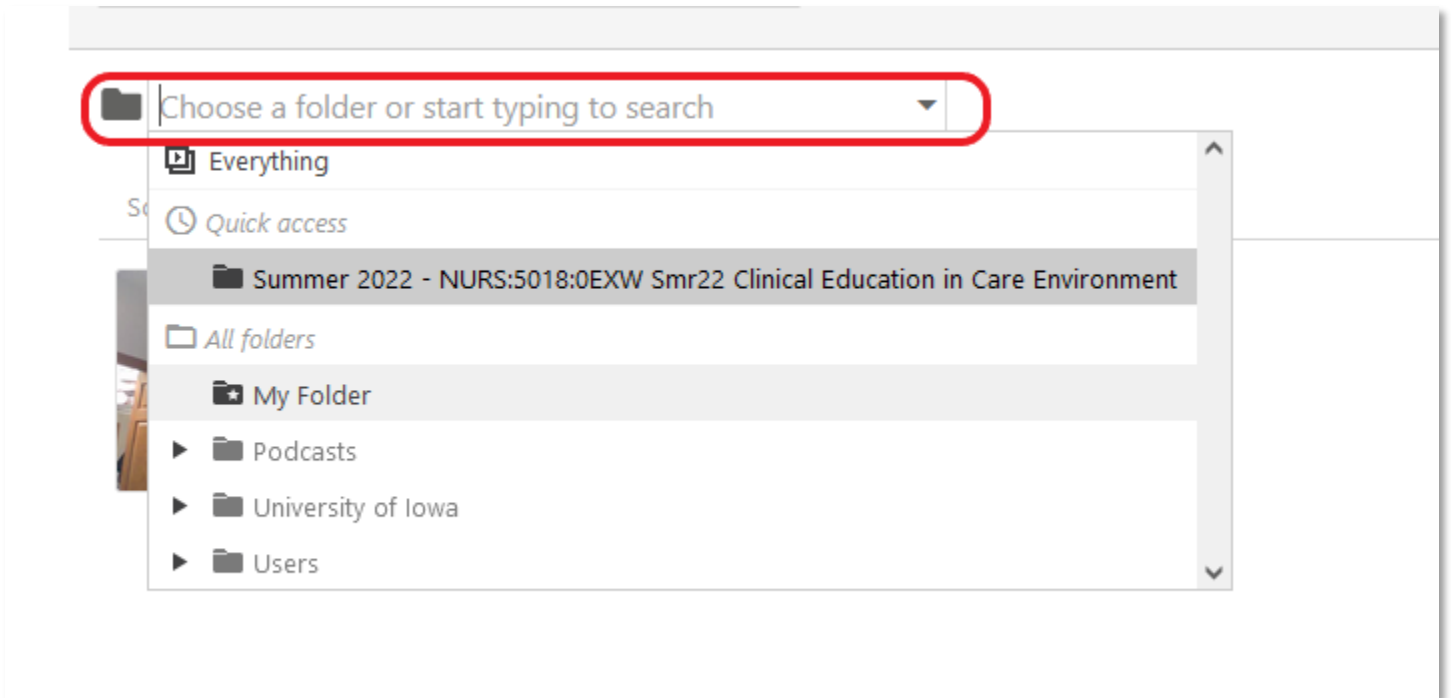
Choose a folder or start typing to search

Everything

Quick access

Summer 2022 - NURS:5018:0EXW Smr22 Clinical Education in Care Environment

All folders

My Folder

Podcasts

University of Iowa

Users

Sc